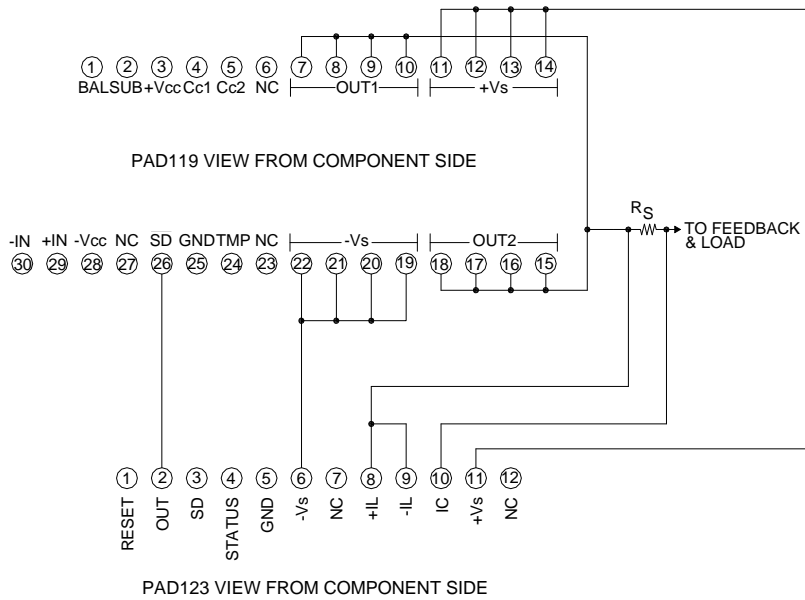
① ② ③ ④ ⑤ ⑥ ⑦ ⑧ ⑨ ⑩ ⑪ ⑫ ⑬ ⑭
BAL SUB +Vcc Cc1 Cc2 NC OUT1 +Vs

PAD119 VIEW FROM COMPONENT SIDE

-IN +IN -Vcc NC SD GND TMP NC -Vs OUT2
㉚ ㉙ ㉘ ㉗ ㉖ ㉕ ㉔ ㉓ ㉒ ㉑ ⑳ ⑲ ⑱ ⑰ ⑯ ⑮

$R_S$

TO FEEDBACK & LOAD

① ② ③ ④ ⑤ ⑥ ⑦ ⑧ ⑨ ⑩ ⑪ ⑫
RESET OUT SD STATUS GND -Vs NC +IL -IL IC +Vs NC

PAD123 VIEW FROM COMPONENT SIDE